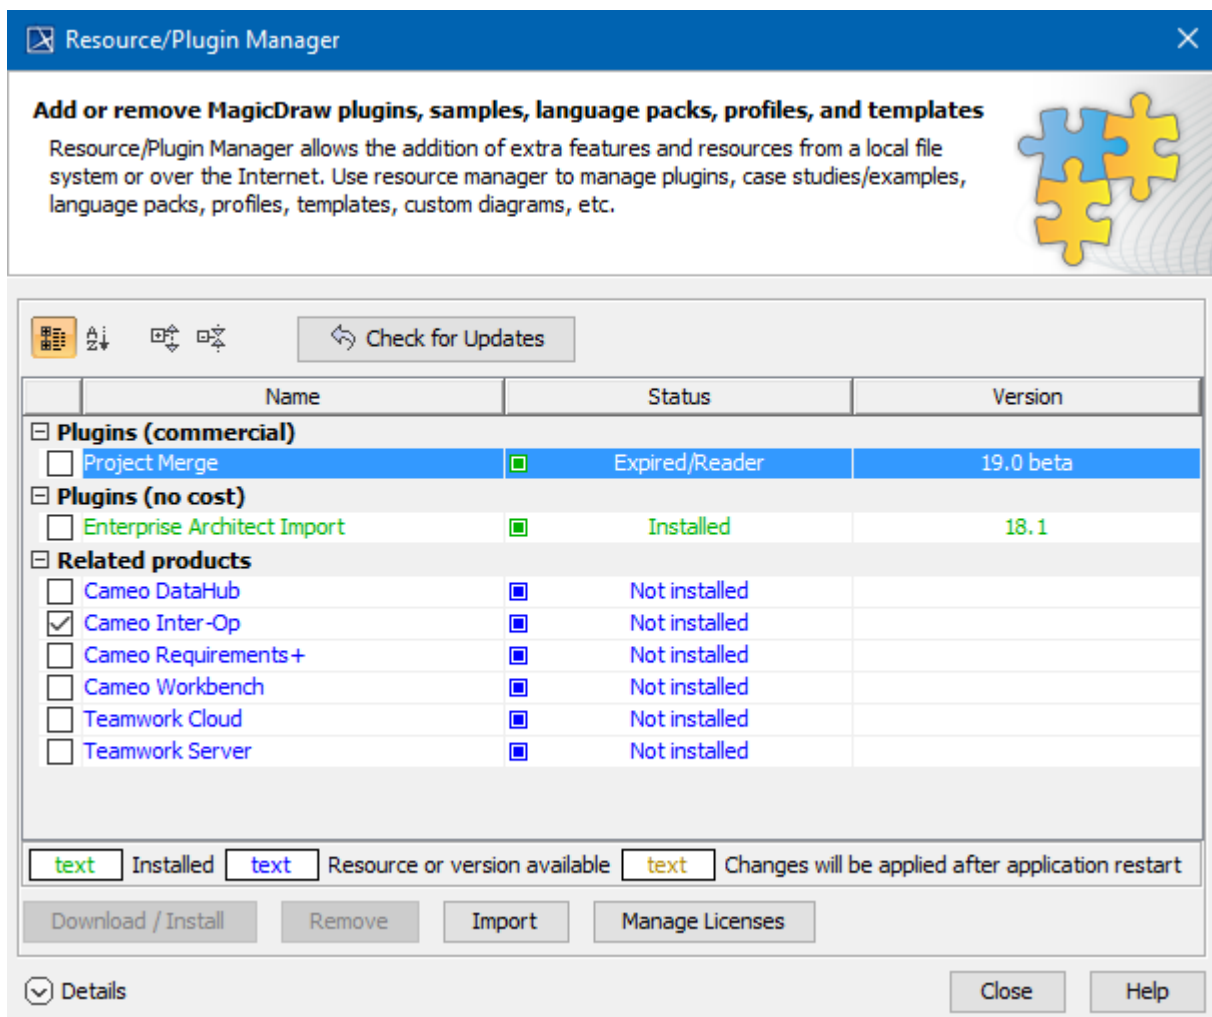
Resource/Plugin Manager

**Add or remove MagicDraw plugins, samples, language packs, profiles, and templates**

Resource/Plugin Manager allows the addition of extra features and resources from a local file system or over the Internet. Use resource manager to manage plugins, case studies/examples, language packs, profiles, templates, custom diagrams, etc.

Check for Updates

| Name | Status | Version |
|---|---|---|
| Plugins (commercial) | | |
| Project Merge | Expired/Reader | 19.0 beta |
| Plugins (no cost) | | |
| Enterprise Architect Import | Installed | 18.1 |
| Related products | | |
| Cameo DataHub | Not installed | |
| Cameo Inter-Op | Not installed | |
| Cameo Requirements+ | Not installed | |
| Cameo Workbench | Not installed | |
| Teamwork Cloud | Not installed | |
| Teamwork Server | Not installed | |

text Installed text Resource or version available text Changes will be applied after application restart

Download / Install Remove Import Manage Licenses

Details Close Help